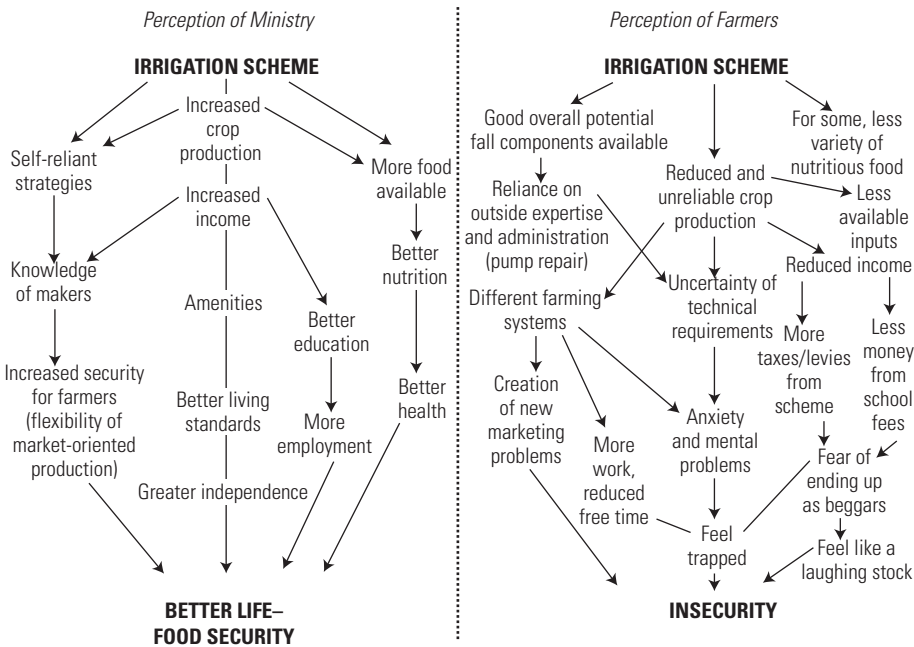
Perception of Ministry

IRRIGATION SCHEME

Increased crop production

Self-reliant strategies

More food available

Increased income

Better nutrition

Knowledge of makers

Amenities

Better education

Increased security for farmers (flexibility of market-oriented production)

Better living standards

More employment

Better health

Greater independence

BETTER LIFE– FOOD SECURITY

Perception of Farmers

IRRIGATION SCHEME

Good overall potential fall components available

For some, less variety of nutritious food

Reduced and unreliable crop production

Reliance on outside expertise and administration (pump repair)

Less available inputs

Reduced income

Different farming systems

Uncertainty of technical requirements

More taxes/levies from scheme

Less money from school fees

Creation of new marketing problems

More work, reduced free time

Anxiety and mental problems

Fear of ending up as beggars

Feel trapped

Feel like a laughing stock

INSECURITY